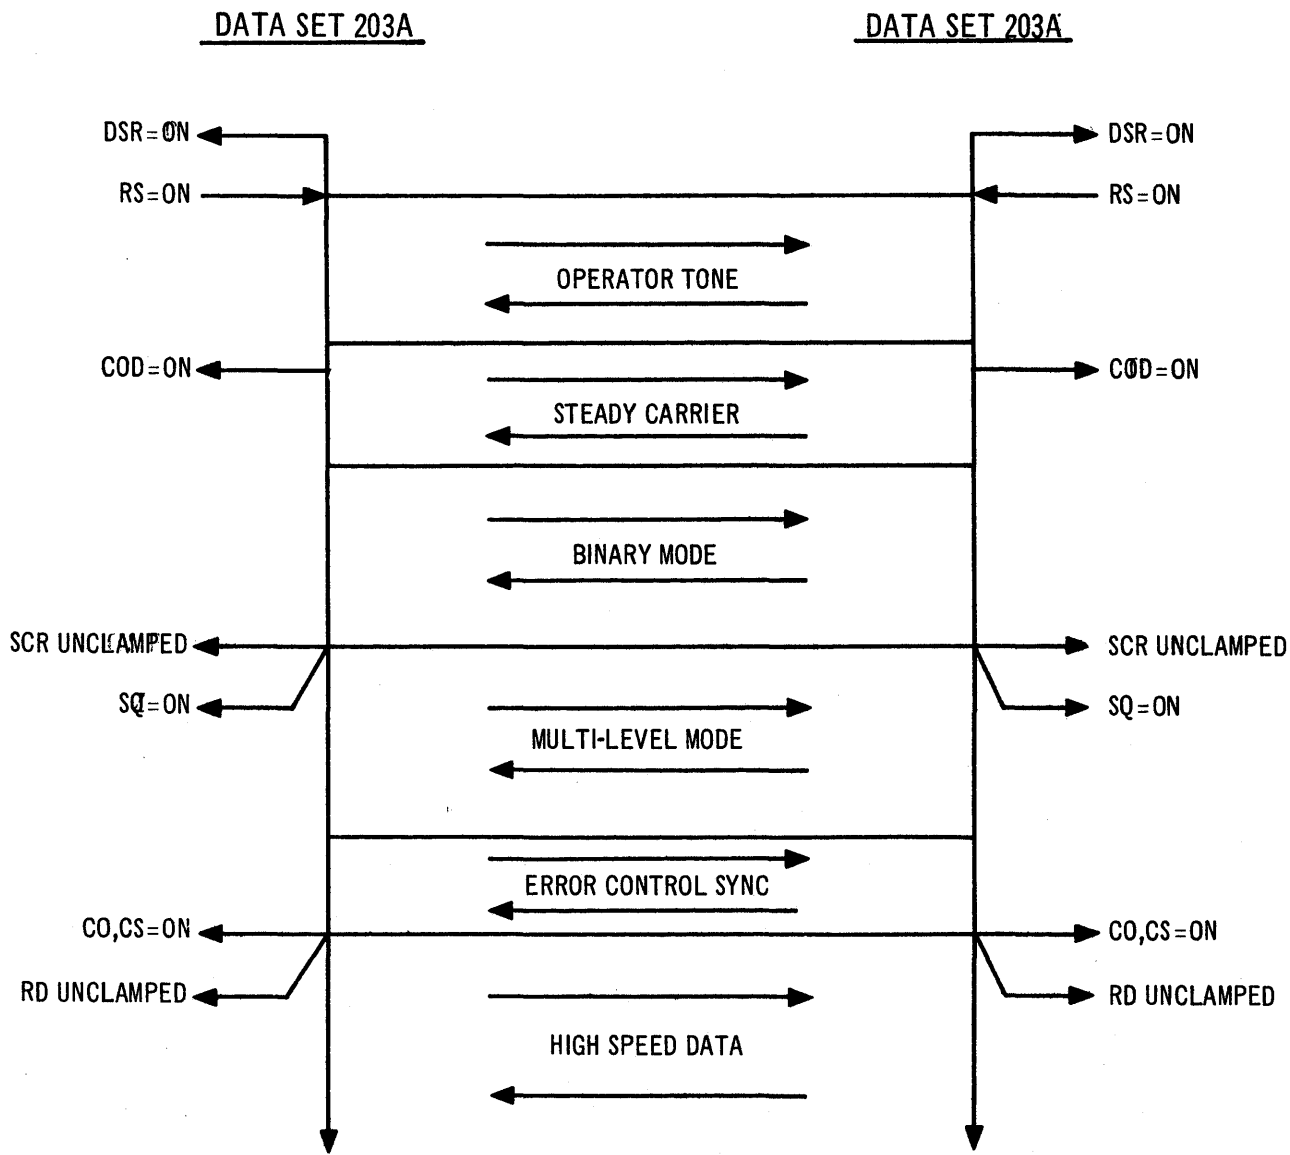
DATA SET 203A

DATA SET 203A

DSR=ON

DSR=ON

RS=ON

RS=ON

OPERATOR TONE

COD=ON

COD=ON

STEADY CARRIER

BINARY MODE

SCR UNCLAMPED

SCR UNCLAMPED

SQ=ON

SQ=ON

MULTI-LEVEL MODE

ERROR CONTROL SYNC

CO,CS=ON

CO,CS=ON

RD UNCLAMPED

RD UNCLAMPED

HIGH SPEED DATA